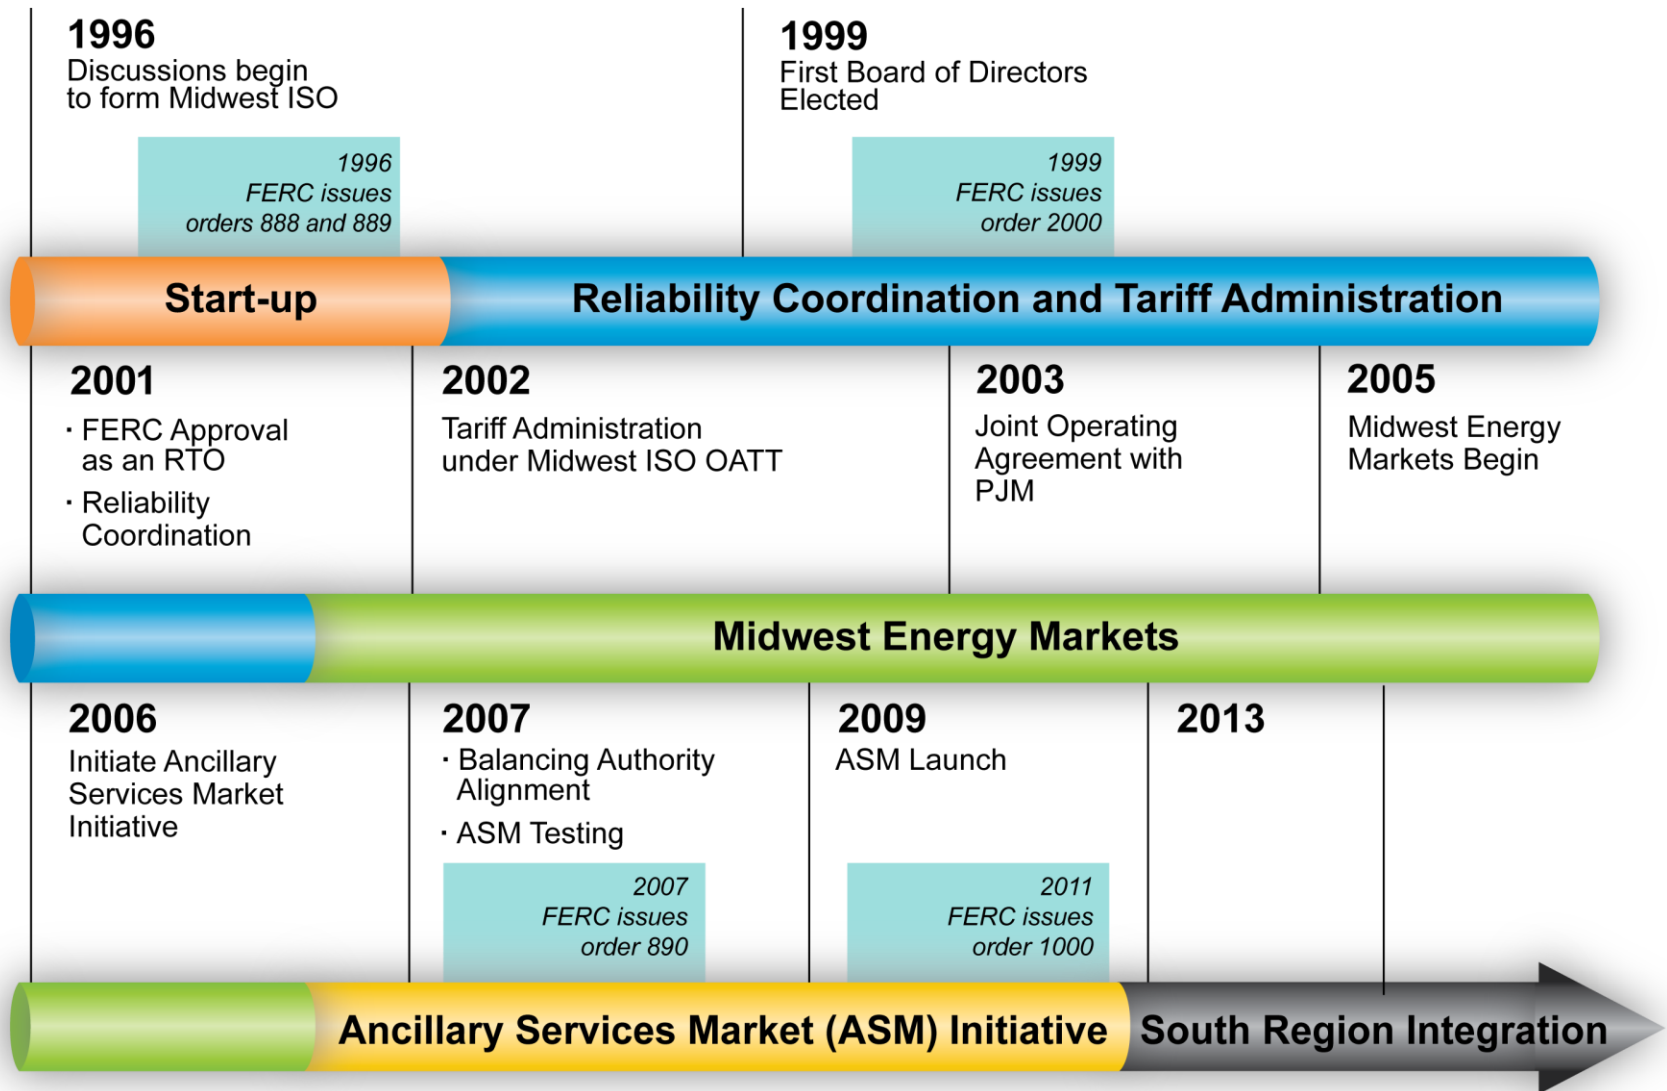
1996
Discussions begin to form Midwest ISO

1996
FERC issues orders 888 and 889

1999
First Board of Directors Elected

1999
FERC issues order 2000

Start-up

Reliability Coordination and Tariff Administration

2001
· FERC Approval as an RTO
· Reliability Coordination

2002
Tariff Administration under Midwest ISO OATT

2003
Joint Operating Agreement with PJM

2005
Midwest Energy Markets Begin

Midwest Energy Markets

2006
Initiate Ancillary Services Market Initiative

2007
· Balancing Authority Alignment
· ASM Testing

2007
FERC issues order 890

2009
ASM Launch

2011
FERC issues order 1000

2013

Ancillary Services Market (ASM) Initiative

South Region Integration